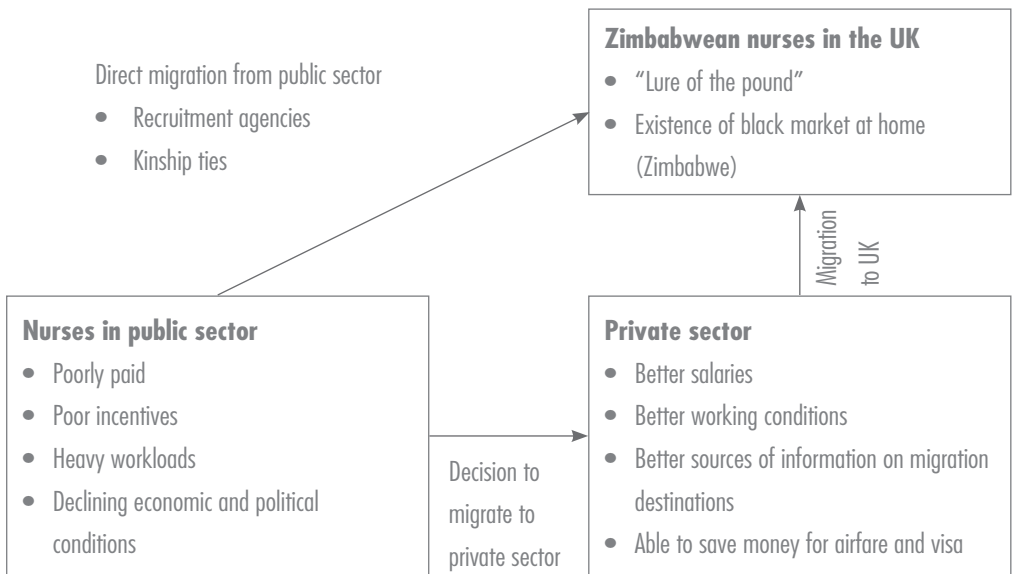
Zimbabwean nurses in the UK

- "Lure of the pound"
- Existence of black market at home (Zimbabwe)

Direct migration from public sector

- Recruitment agencies
- Kinship ties

Migration to UK

Nurses in public sector

- Poorly paid
- Poor incentives
- Heavy workloads
- Declining economic and political conditions

Decision to migrate to private sector

Private sector

- Better salaries
- Better working conditions
- Better sources of information on migration destinations
- Able to save money for airfare and visa